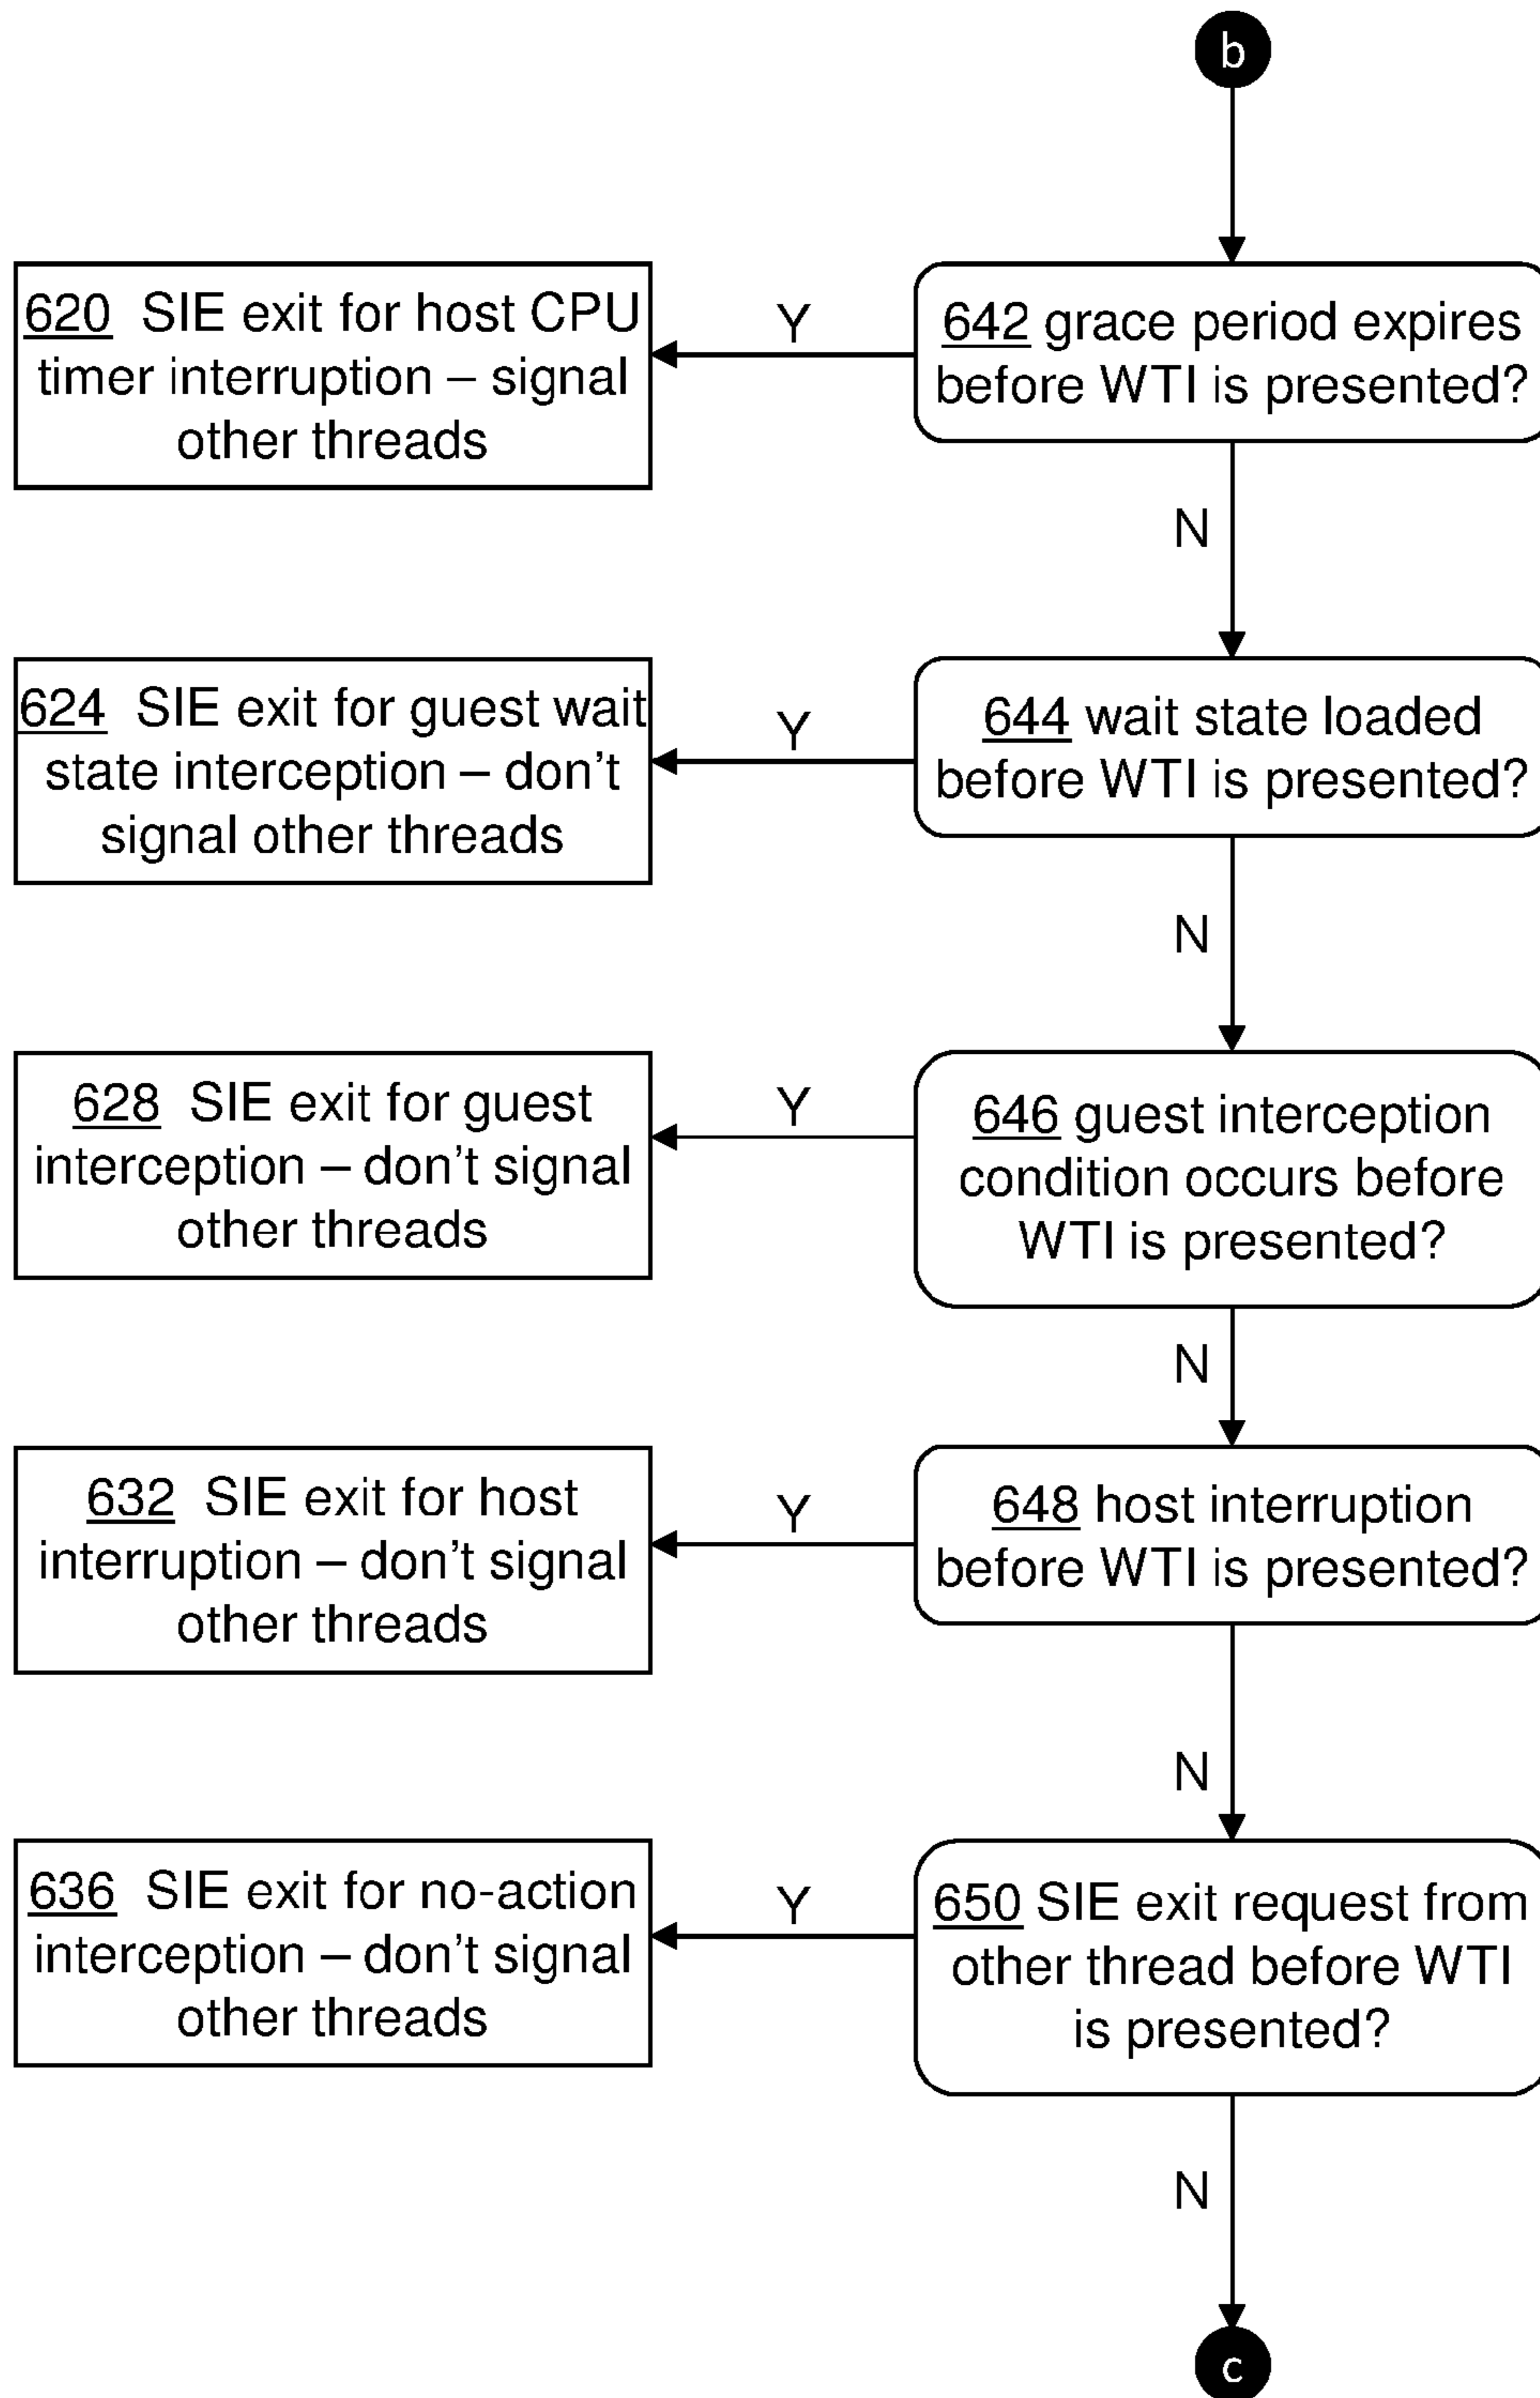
b

620 SIE exit for host CPU timer interruption – signal other threads

Y

642 grace period expires before WTI is presented?

N

624 SIE exit for guest wait state interception – don't signal other threads

Y

644 wait state loaded before WTI is presented?

N

628 SIE exit for guest interception – don't signal other threads

Y

646 guest interception condition occurs before WTI is presented?

N

632 SIE exit for host interruption – don't signal other threads

Y

648 host interruption before WTI is presented?

N

636 SIE exit for no-action interception – don't signal other threads

Y

650 SIE exit request from other thread before WTI is presented?

N

c